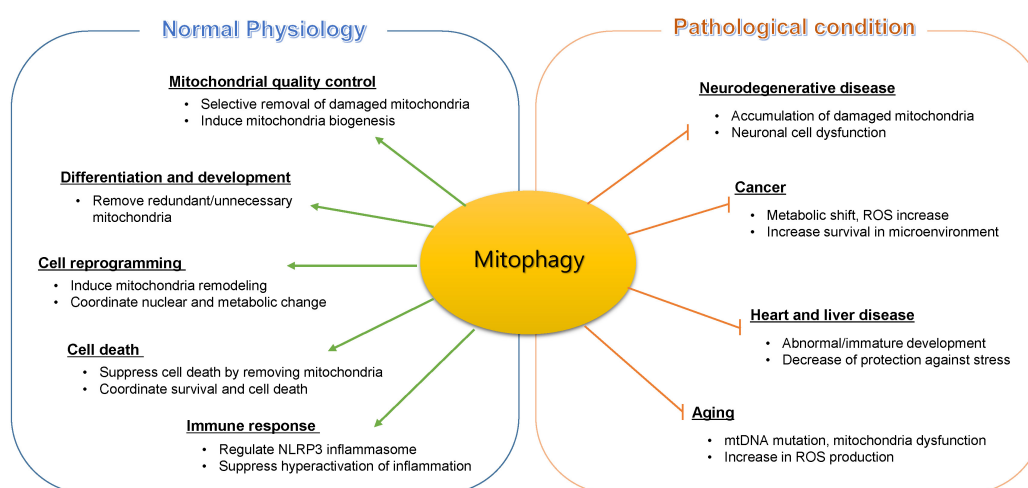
Normal Physiology

Mitochondrial quality control
• Selective removal of damaged mitochondria
• Induce mitochondria biogenesis

Differentiation and development
• Remove redundant/unnecessary mitochondria

Cell reprogramming
• Induce mitochondria remodeling
• Coordinate nuclear and metabolic change

Cell death
• Suppress cell death by removing mitochondria
• Coordinate survival and cell death

Immune response
• Regulate NLRP3 inflammasome
• Suppress hyperactivation of inflammation

Mitophagy

Pathological condition

Neurodegenerative disease
• Accumulation of damaged mitochondria
• Neuronal cell dysfunction

Cancer
• Metabolic shift, ROS increase
• Increase survival in microenvironment

Heart and liver disease
• Abnormal/immature development
• Decrease of protection against stress

Aging
• mtDNA mutation, mitochondria dysfunction
• Increase in ROS production